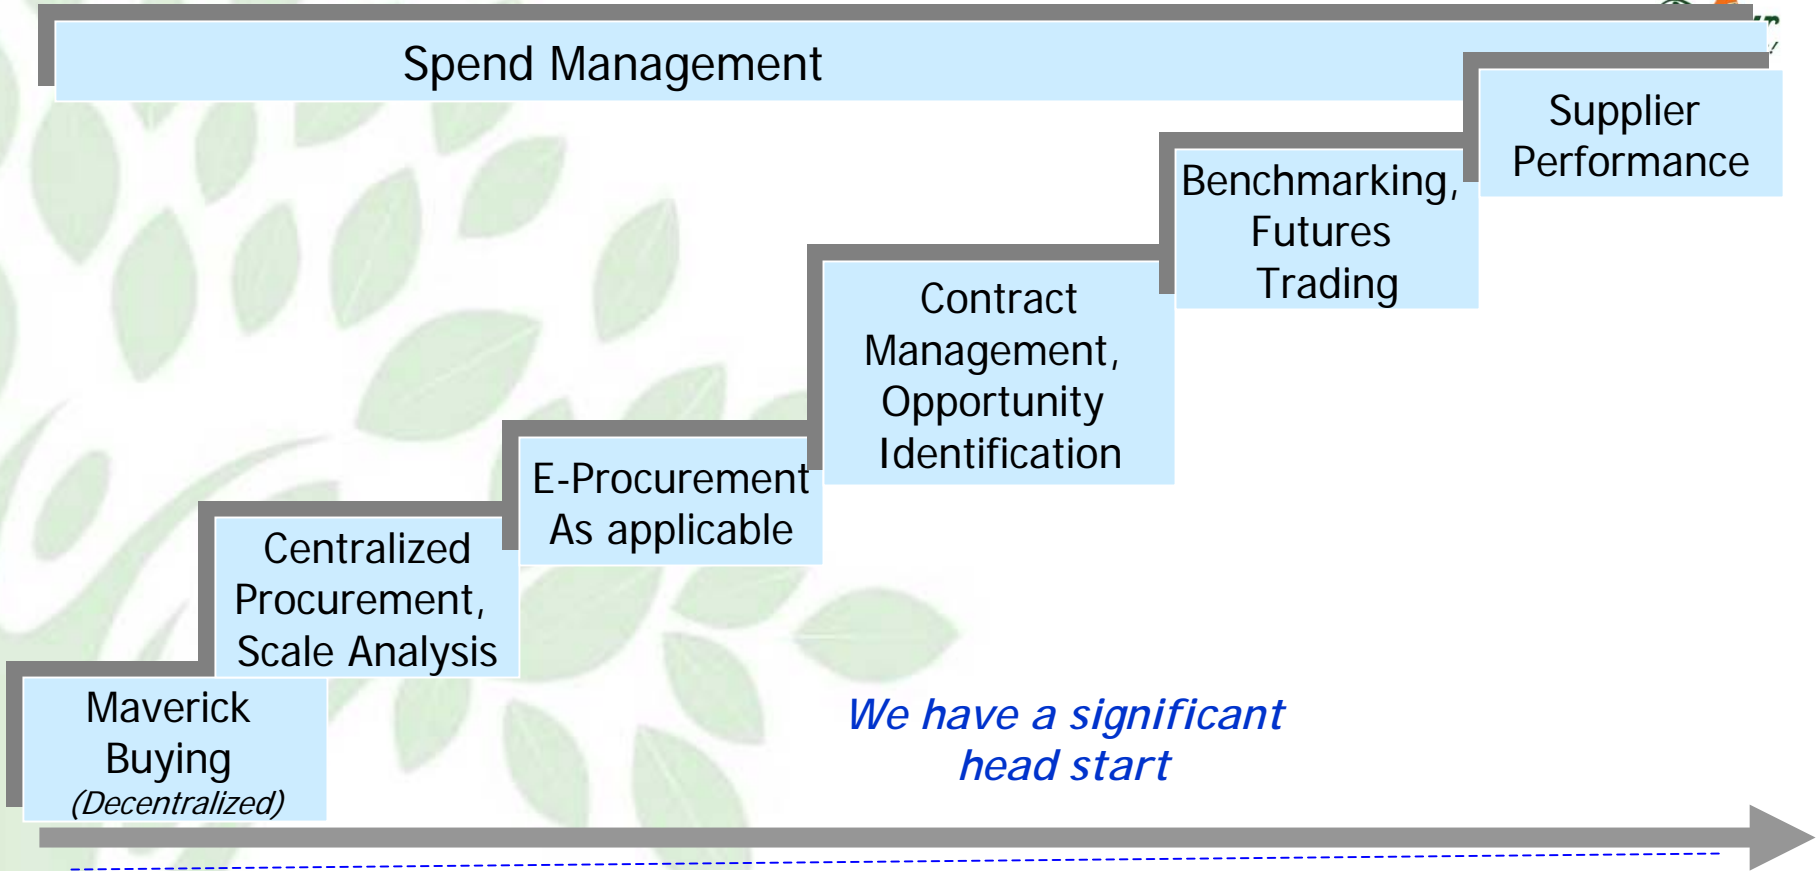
Spend Management

Supplier Performance

Benchmarking, Futures Trading

Contract Management, Opportunity Identification

E-Procurement As applicable

Centralized Procurement, Scale Analysis

Maverick Buying
(Decentralized)

We have a significant head start